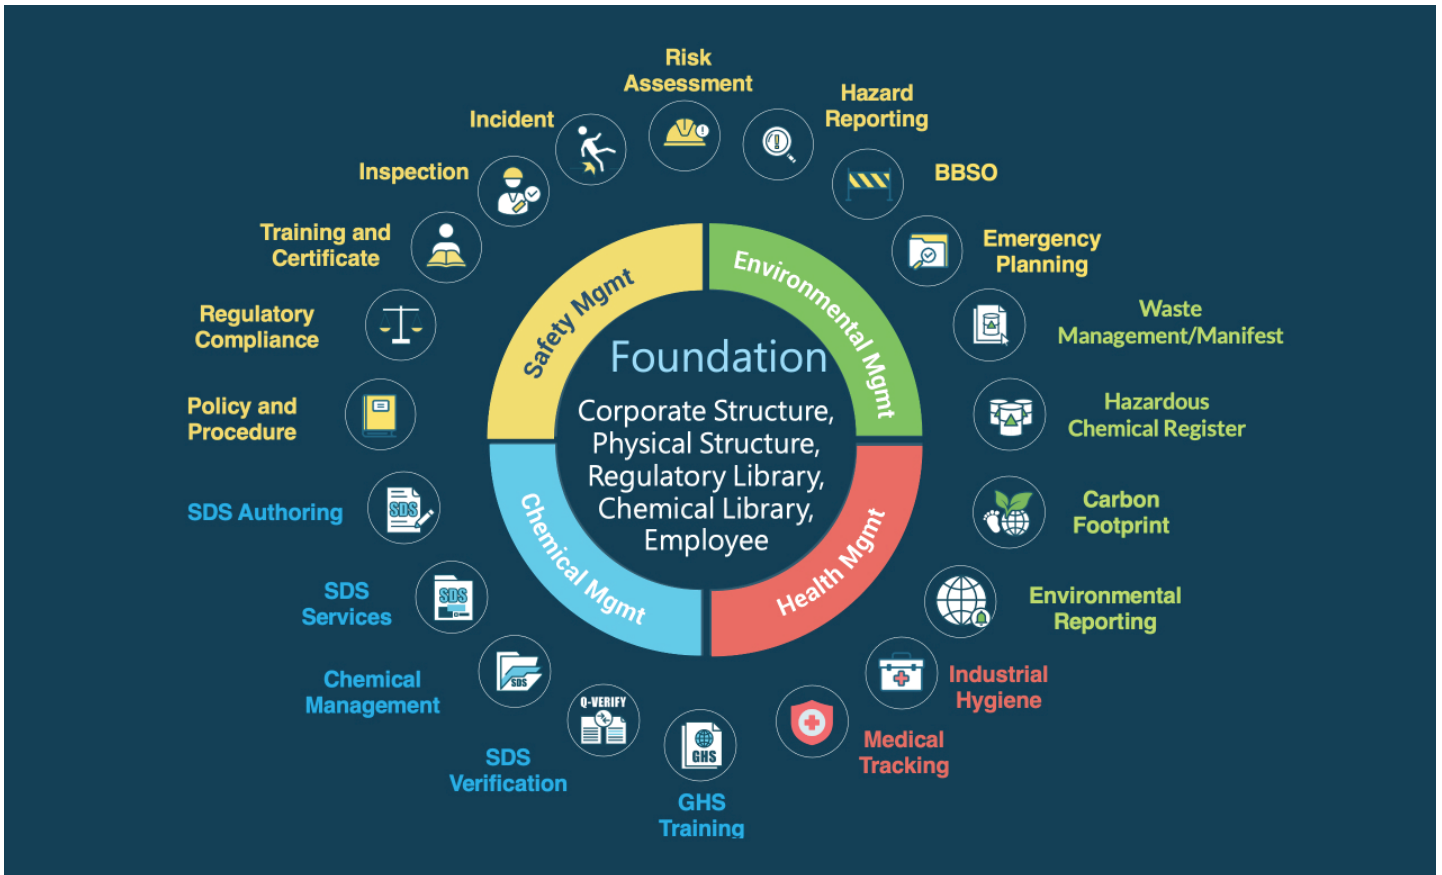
Risk Assessment

Hazard Reporting

BBSO

Emergency Planning

Waste Management/Manifest

Hazardous Chemical Register

Carbon Footprint

Environmental Reporting

Industrial Hygiene

Medical Tracking

GHS Training

GHS

SDS Verification

Q-VERIFY

Chemical Management

SDS

SDS Services

SDS

SDS Authoring

SDS

Policy and Procedure

Regulatory Compliance

Training and Certificate

Inspection

Incident

Safety Mgmt

Environmental Mgmt

Health Mgmt

Chemical Mgmt

Foundation

Corporate Structure, Physical Structure, Regulatory Library, Chemical Library, Employee